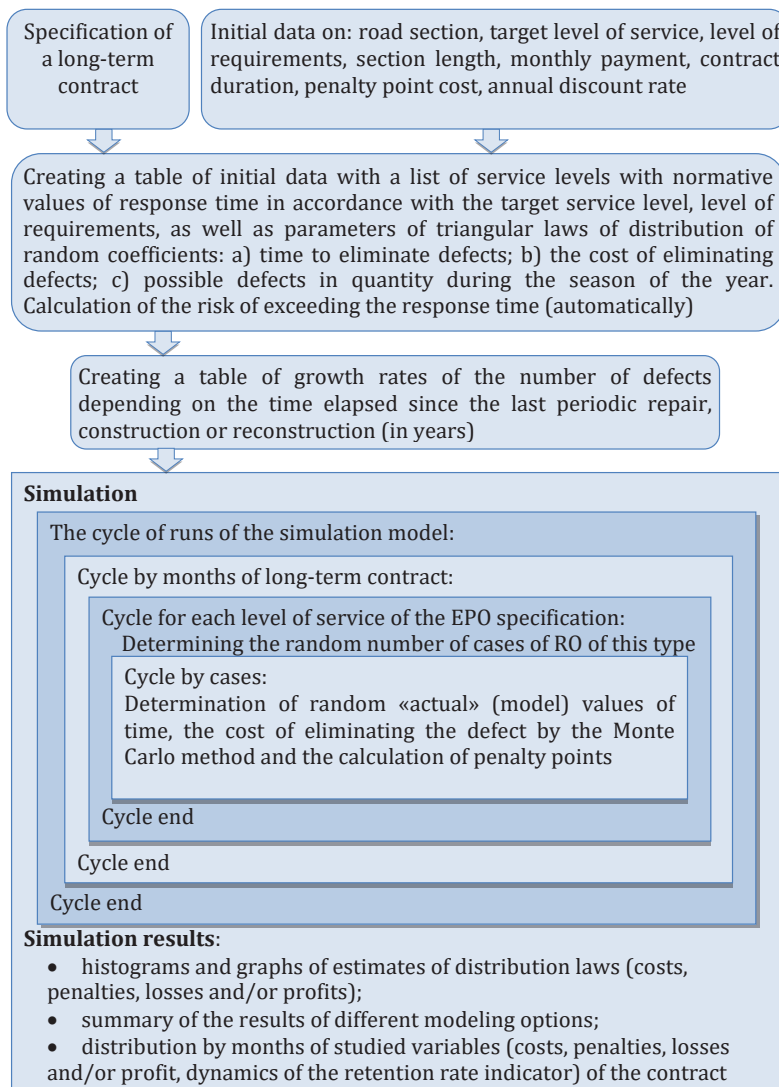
Specification of a long-term contract

Initial data on: road section, target level of service, level of requirements, section length, monthly payment, contract duration, penalty point cost, annual discount rate

Creating a table of initial data with a list of service levels with normative values of response time in accordance with the target service level, level of requirements, as well as parameters of triangular laws of distribution of random coefficients: a) time to eliminate defects; b) the cost of eliminating defects; c) possible defects in quantity during the season of the year. Calculation of the risk of exceeding the response time (automatically)

Creating a table of growth rates of the number of defects depending on the time elapsed since the last periodic repair, construction or reconstruction (in years)

Simulation

The cycle of runs of the simulation model:

Cycle by months of long-term contract:

Cycle for each level of service of the EPO specification:
Determining the random number of cases of RO of this type

Cycle by cases:
Determination of random «actual» (model) values of time, the cost of eliminating the defect by the Monte Carlo method and the calculation of penalty points

Cycle end

Cycle end

Cycle end

Simulation results:

• histograms and graphs of estimates of distribution laws (costs, penalties, losses and/or profits);
• summary of the results of different modeling options;
• distribution by months of studied variables (costs, penalties, losses and/or profit, dynamics of the retention rate indicator) of the contract